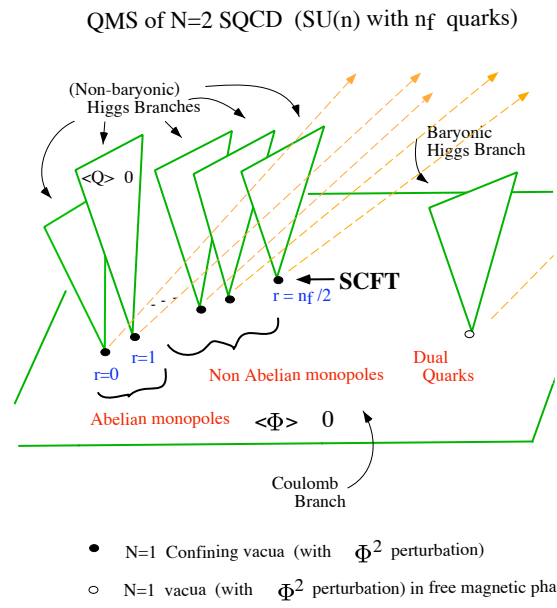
QMS of N=2 SQCD (SU(n) with $n_f$ quarks)

(Non-baryonic) Higgs Branches

<Q> 0

Baryonic Higgs Branch

SCFT

r = $n_f$ /2

r=0

r=1

Non Abelian monopoles

Dual Quarks

Abelian monopoles

<Φ> 0

Coulomb Branch

N=1 Confining vacua (with $\Phi^2$ perturbation)

N=1 vacua (with $\Phi^2$ perturbation) in free magnetic pha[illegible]